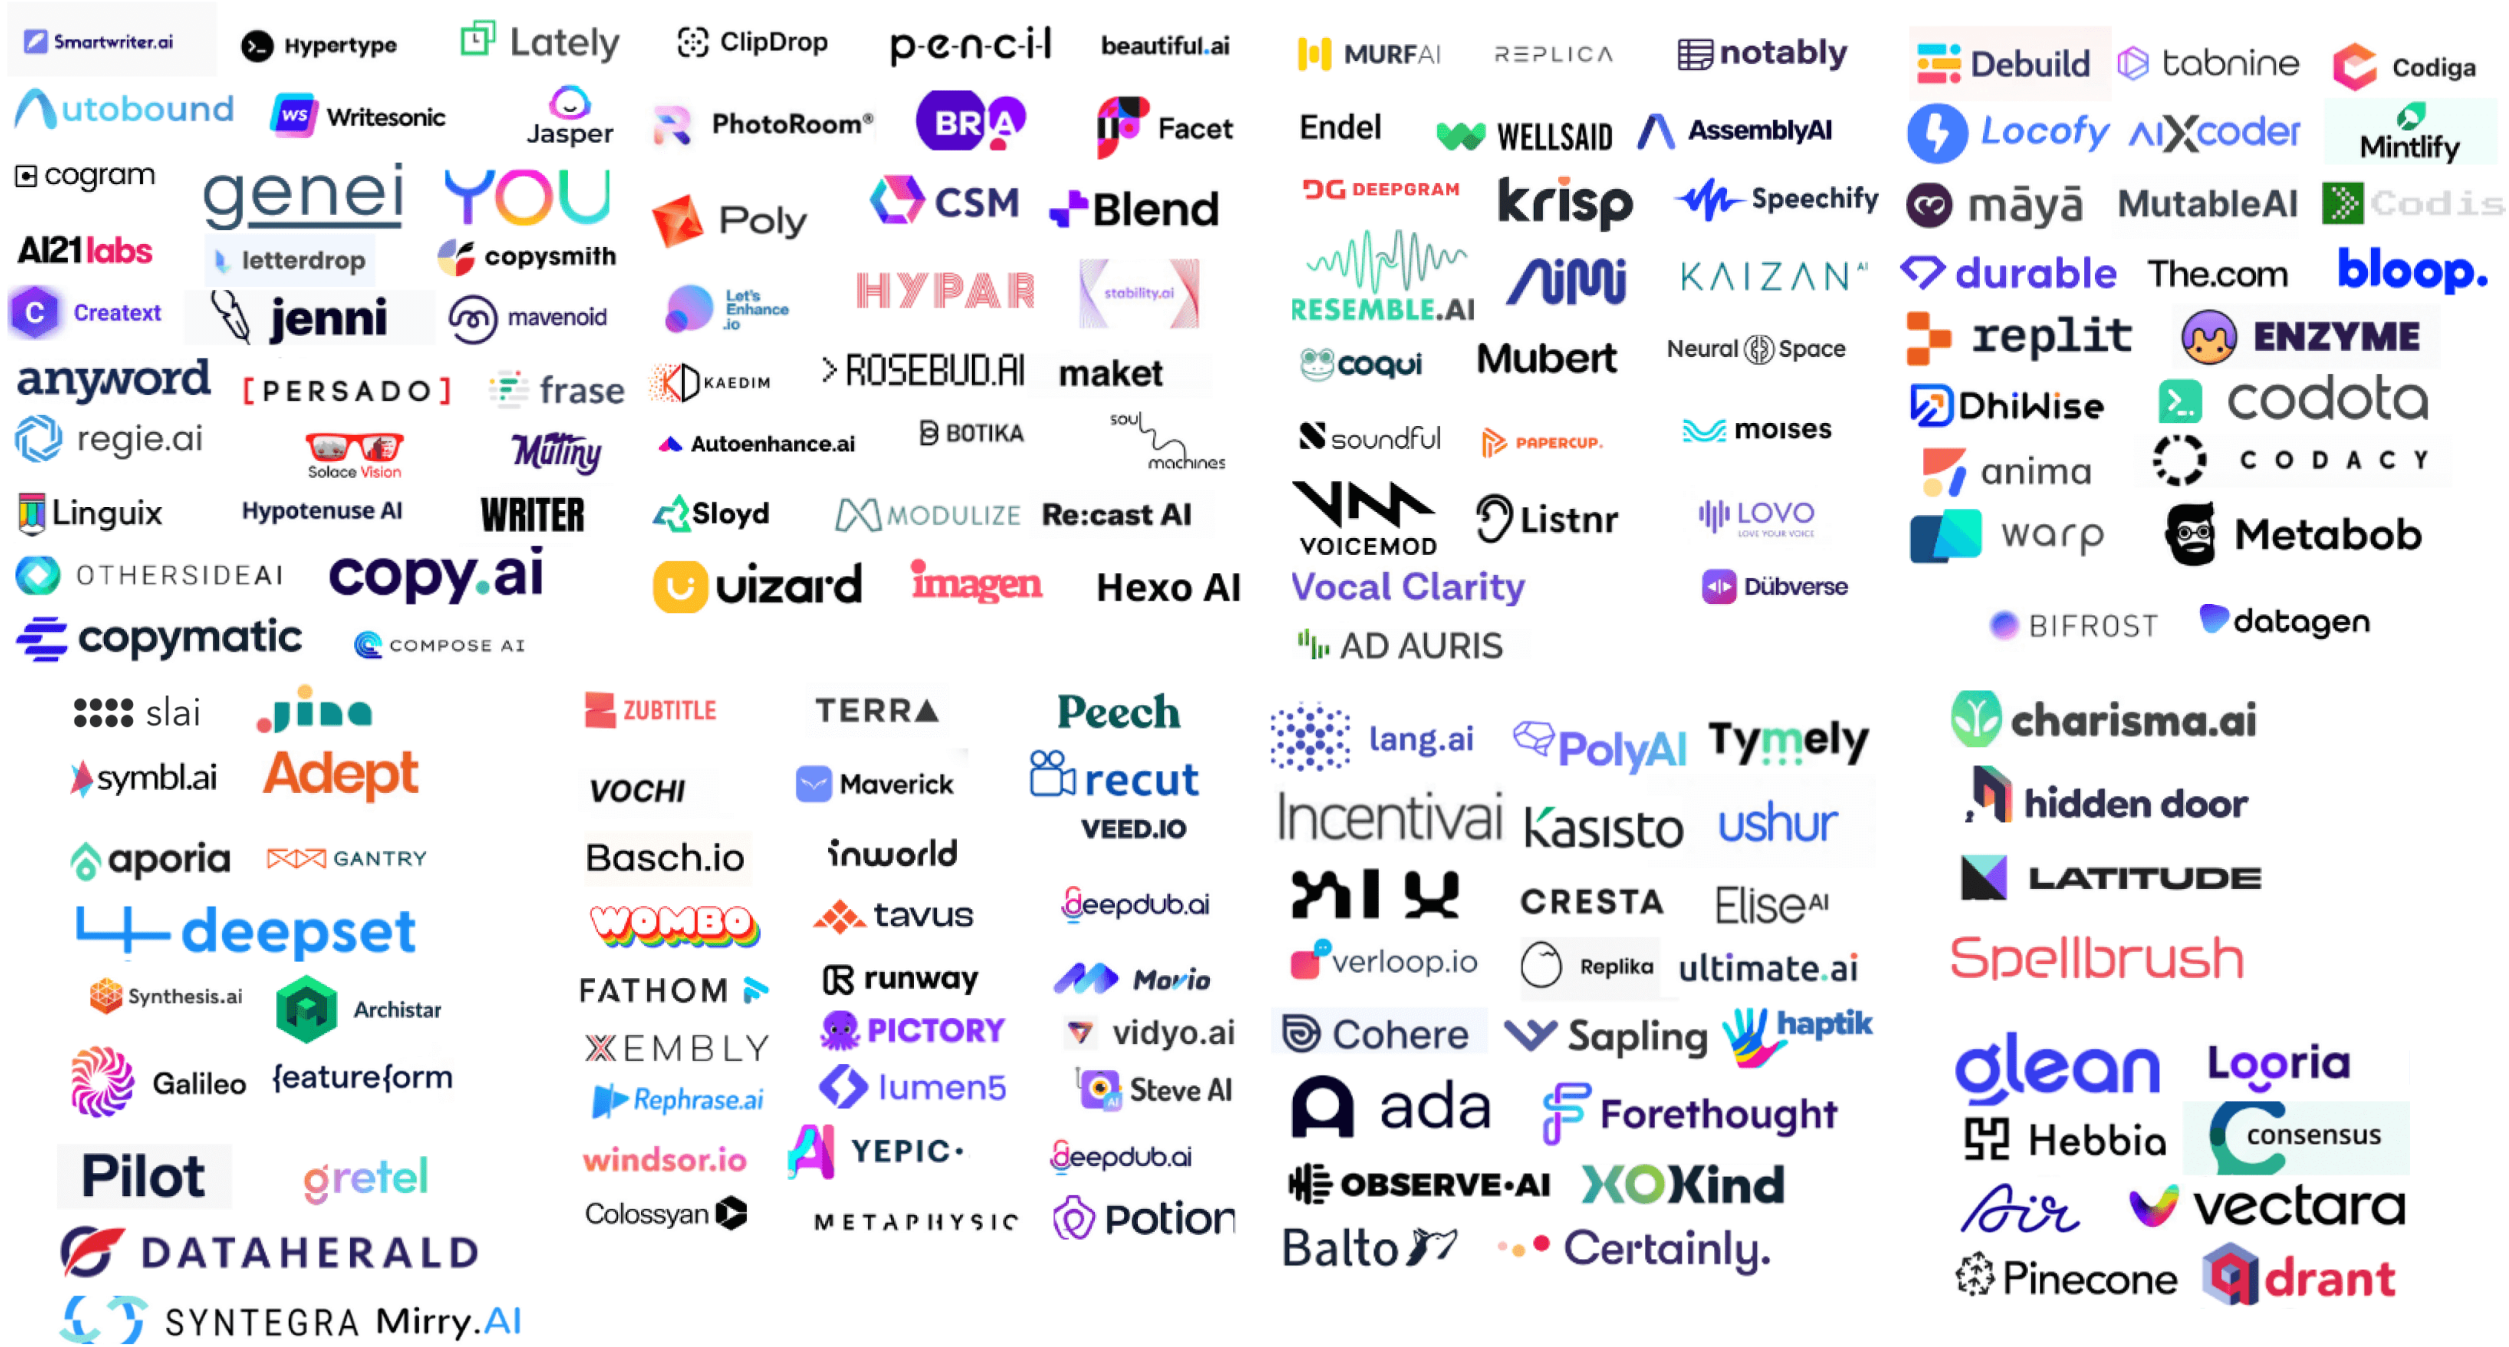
Smartwriter.ai Hypertype Lately ClipDrop p-e-n-c-i-l beautiful.ai

Autobound Writesonic Jasper PhotoRoom BRA Facet

cogram genei YOU Poly CSM Blend

AI21labs letterdrop copysmith

Creatext jenni mavenoid Let's Enhance .io HYPAR stability.ai

anyword [PERSADO] frase KAEDIM >ROSEBUD.AI maket

regie.ai Solace Vision Mutiny Autoenhance.ai BOTIKA soul machines

Linguix Hypotenuse AI WRITER Sloyd MODULIZE Re:cast AI

OTHERSIDEAI copy.ai uizard imagen Hexo AI

copymatic COMPOSE AI

MURFAI REPLICA notably

Endel WELLSAID AssemblyAI

DEEPGRAM krisp Speechify

RESEMBLE.AI AiMi KAIZAN

coqui Mubert Neural Space

soundful PAPERCUP. moises

VOICEMOD Listnr LOVO

Vocal Clarity Dübverse

AD AURIS

Debuild tabnine Codiga

Locofy AIXcoder Mintlify

māyā MutableAI Codis

durable The.com bloop.

replit ENZYME

DhiWise codota

anima CODACY

warp Metabob

BIFROST datagen

slai jina

symbl.ai Adept

aporia GANTRY

deepset

Synthesis.ai Archistar

Galileo featureform

Pilot gretel

DATAHERALD

SYNTEGRA Mirry.AI

ZUBTITLE TERRA Peech

VOCHI Maverick recut

VEED.IO

Basch.io inworld

WOMBO tavus deepdub.ai

FATHOM runway Movio

EMBLY PICTORY vidyo.ai

Rephrase.ai lumen5 Steve AI

windsor.io YEPIC deepdub.ai

Colossyan METAPHYSIC Potion

lang.ai PolyAI Tymely

Incentivai Kasisto ushur

CRESTA EliseAI

verloop.io Replika ultimate.ai

Cohere Sapling haptik

ada Forethought

OBSERVE.AI XOKind

Balto Certainly.

charisma.ai

hidden door

LATITUDE

Spellbrush

glean Looria

Hebbia consensus

Air vectara

Pinecone qdrant